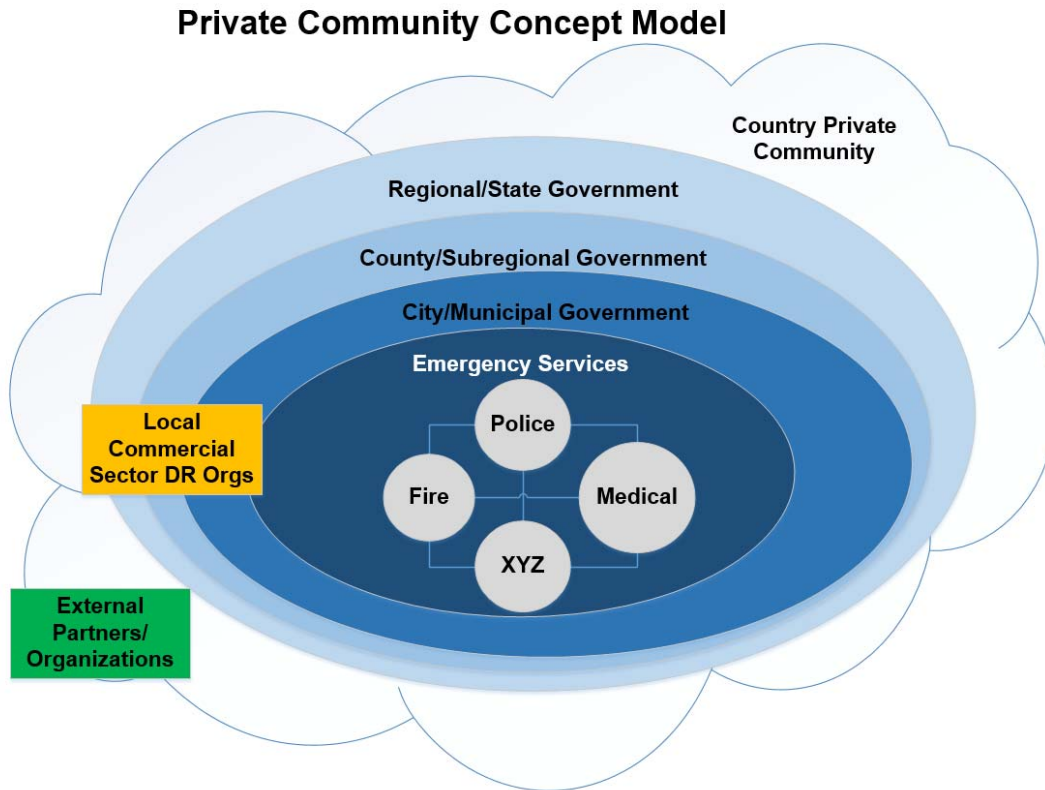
Private Community Concept Model

Country Private Community

Regional/State Government

County/Subregional Government

City/Municipal Government

Emergency Services

Police

Fire

Medical

XYZ

Local Commercial Sector DR Orgs

External Partners/ Organizations